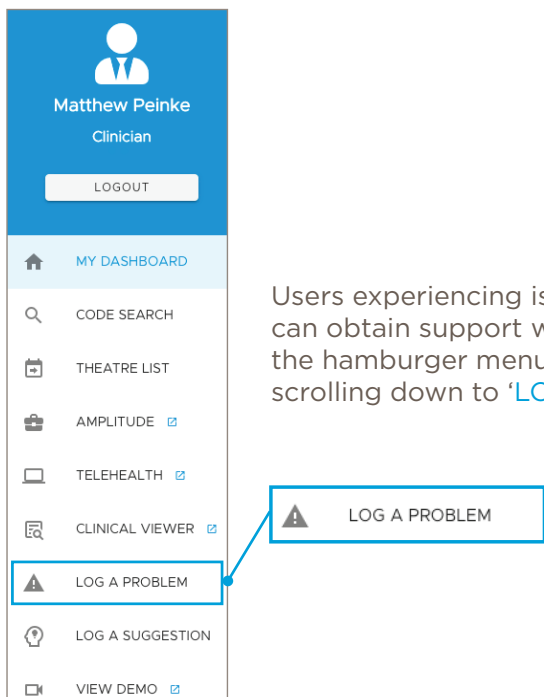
Matthew Peinke

Clinician

LOGOUT

MY DASHBOARD

CODE SEARCH

THEATRE LIST

AMPLITUDE

TELEHEALTH

CLINICAL VIEWER

LOG A PROBLEM

LOG A SUGGESTION

VIEW DEMO

Users experiencing is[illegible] can obtain support w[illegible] the hamburger menu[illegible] scrolling down to 'LO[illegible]

LOG A PROBLEM